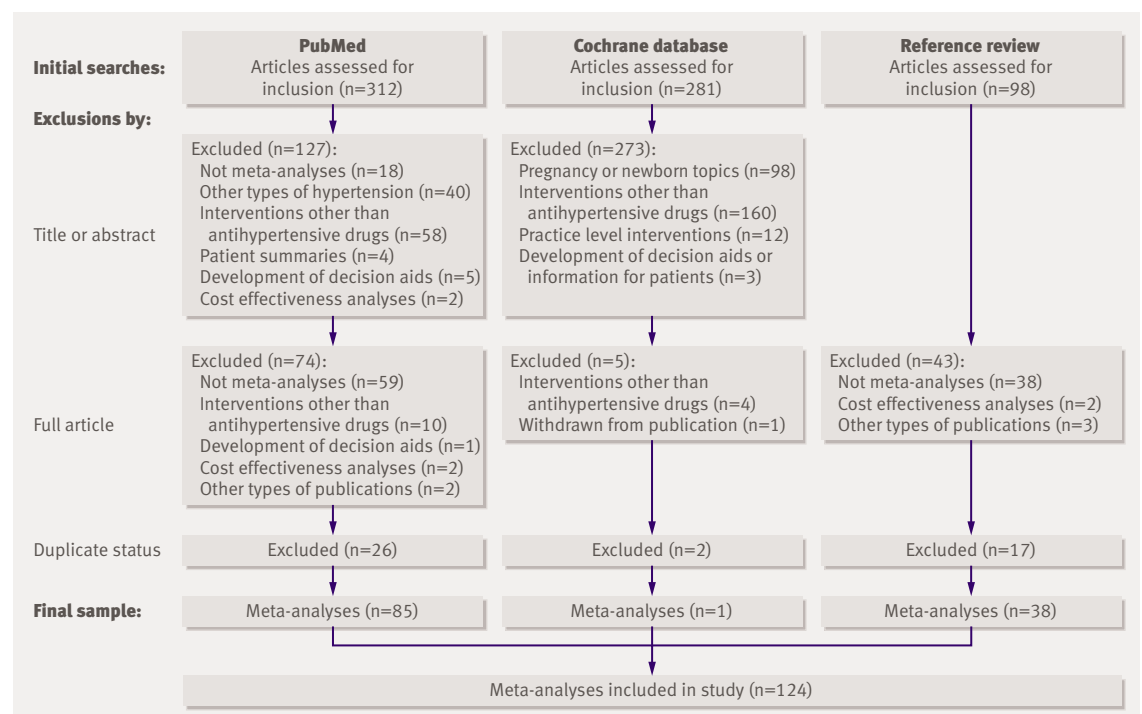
Initial searches:

PubMed
Articles assessed for inclusion (n=312)

Cochrane database
Articles assessed for inclusion (n=281)

Reference review
Articles assessed for inclusion (n=98)

Exclusions by:

Title or abstract

Excluded (n=127):
Not meta-analyses (n=18)
Other types of hypertension (n=40)
Interventions other than antihypertensive drugs (n=58)
Patient summaries (n=4)
Development of decision aids (n=5)
Cost effectiveness analyses (n=2)

Excluded (n=273):
Pregnancy or newborn topics (n=98)
Interventions other than antihypertensive drugs (n=160)
Practice level interventions (n=12)
Development of decision aids or information for patients (n=3)

Full article

Excluded (n=74):
Not meta-analyses (n=59)
Interventions other than antihypertensive drugs (n=10)
Development of decision aids (n=1)
Cost effectiveness analyses (n=2)
Other types of publications (n=2)

Excluded (n=5):
Interventions other than antihypertensive drugs (n=4)
Withdrawn from publication (n=1)

Excluded (n=43):
Not meta-analyses (n=38)
Cost effectiveness analyses (n=2)
Other types of publications (n=3)

Duplicate status

Excluded (n=26)

Excluded (n=2)

Excluded (n=17)

Final sample:

Meta-analyses (n=85)

Meta-analyses (n=1)

Meta-analyses (n=38)

Meta-analyses included in study (n=124)